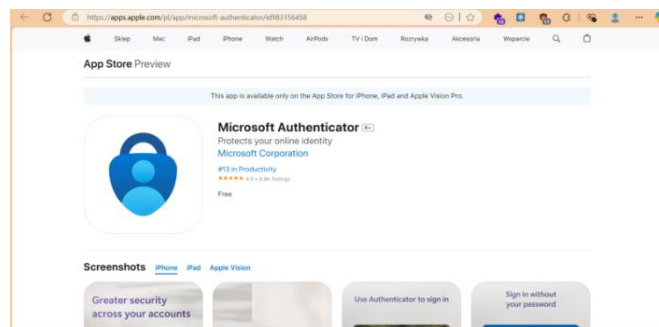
https://apps.apple.com/pl/app/microsoft-authenticator/id983156458

Sklep Mac iPad iPhone Watch AirPods TV i Dom Rozrywka Akcesoria Wsparcie

App Store Preview

This app is available only on the App Store for iPhone, iPad and Apple Vision Pro.

Microsoft Authenticator 4+

Protects your online identity

Microsoft Corporation

#13 in Productivity

★★★★★ 4.8 • 3.9K Ratings

Free

Screenshots iPhone iPad Apple Vision

Greater security across your accounts

Use Authenticator to sign in

Sign in without your password